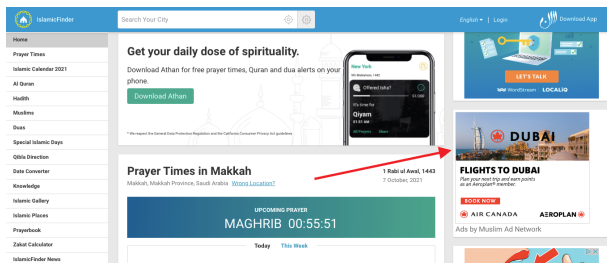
IslamicFinder

Search Your City

English ▾ | Login

Download App

Home

Prayer Times

Islamic Calendar 2021

Al Quran

Hadith

Muslims

Duas

Special Islamic Days

Qibla Direction

Date Converter

Knowledge

Islamic Gallery

Islamic Places

Prayerbook

Zakat Calculator

IslamicFinder News

Get your daily dose of spirituality.

Download Athan for free prayer times, Quran and dua alerts on your phone.

Download Athan

* We respect the General Data Protection Regulation and the California Consumer Privacy Act guidelines

New York

Offered Isha?

It's time for

Qiyam

Prayer Times in Makkah

Makkah, Makkah Province, Saudi Arabia Wrong Location?

1 Rabi al Awal, 1443

7 October, 2021

UPCOMING PRAYER

MAGHRIB 00:55:51

Today This Week

LET'S TALK

WordStream | LOCALiQ

DUBAI

FLIGHTS TO DUBAI

Plan your next trip and earn points as an Aeroplan® member.

BOOK NOW

AIR CANADA

AEROPLAN

Ads by Muslim Ad Network